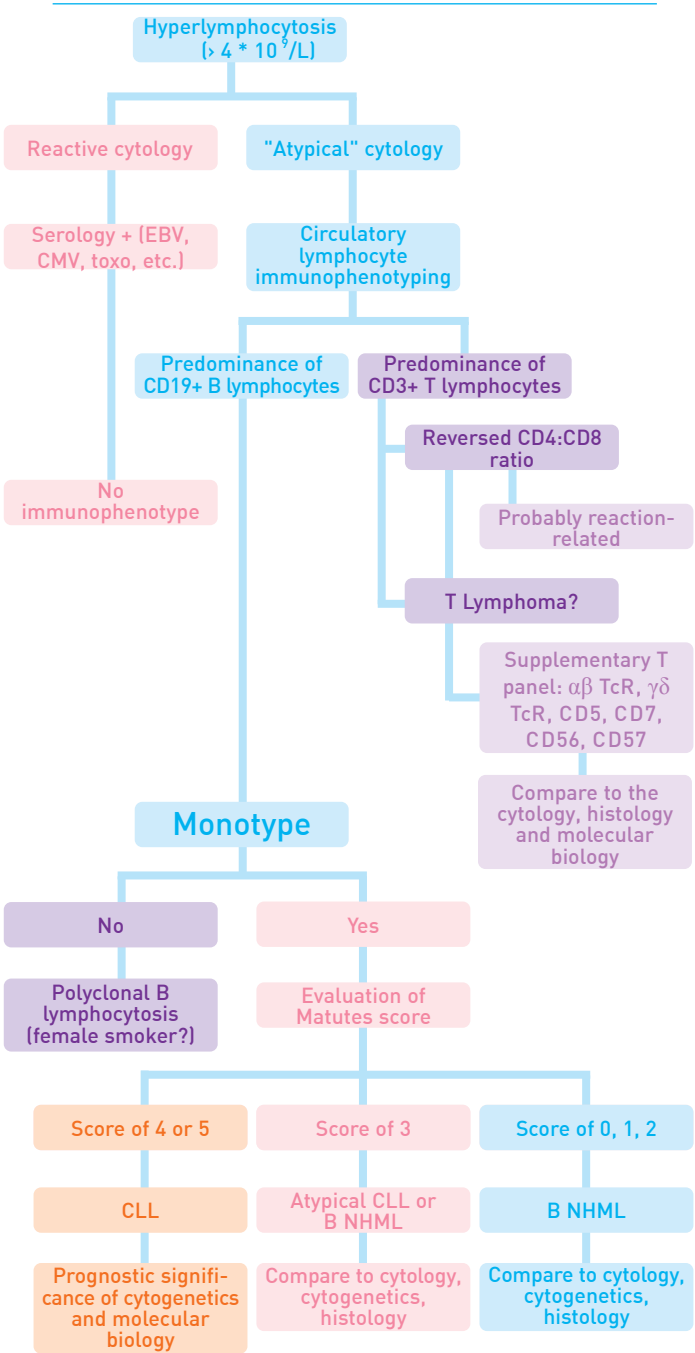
Hyperlymphocytosis (> 4 * $10^9$/L)

Reactive cytology

"Atypical" cytology

Serology + (EBV, CMV, toxo, etc.)

Circulatory lymphocyte immunophenotyping

Predominance of CD19+ B lymphocytes

Predominance of CD3+ T lymphocytes

Reversed CD4:CD8 ratio

No immunophenotype

Probably reaction-related

T Lymphoma?

Supplementary T panel: $\alpha\beta$ TcR, $\gamma\delta$ TcR, CD5, CD7, CD56, CD57

Compare to the cytology, histology and molecular biology

Monotype

No

Yes

Polyclonal B lymphocytosis (female smoker?)

Evaluation of Matutes score

Score of 4 or 5

Score of 3

Score of 0, 1, 2

CLL

Atypical CLL or B NHML

B NHML

Prognostic significance of cytogenetics and molecular biology

Compare to cytology, cytogenetics, histology

Compare to cytology, cytogenetics, histology